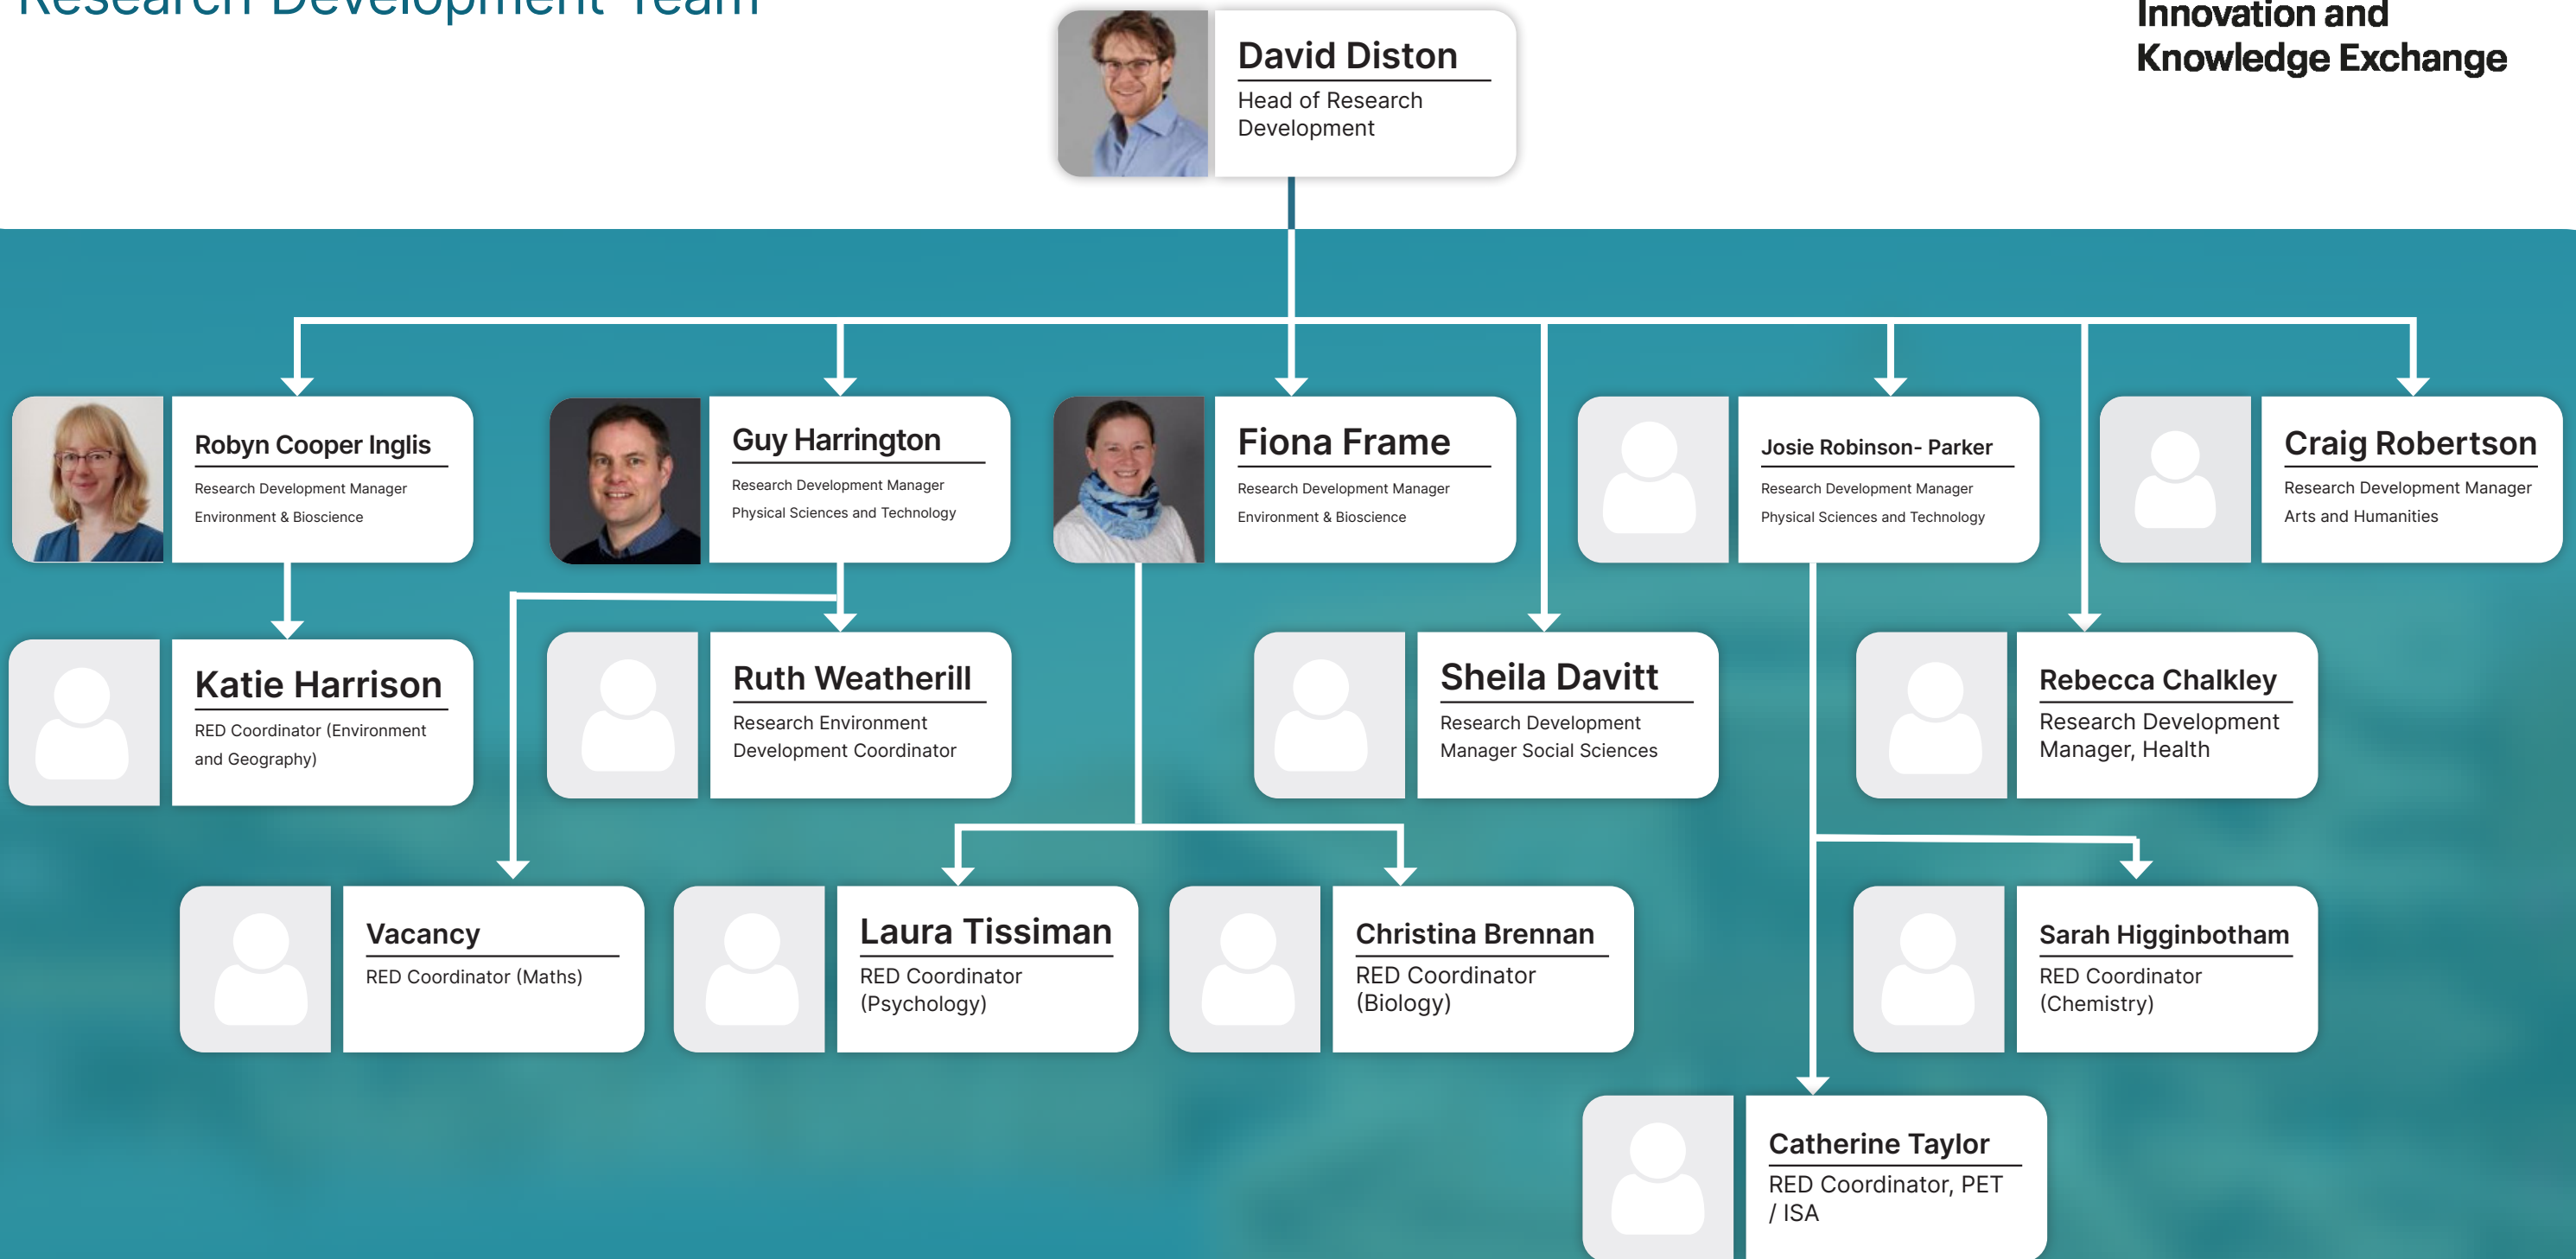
Research Development Team

Innovation and Knowledge Exchange

David Diston
Head of Research Development

Robyn Cooper Inglis
Research Development Manager
Environment & Bioscience

Guy Harrington
Research Development Manager
Physical Sciences and Technology

Fiona Frame
Research Development Manager
Environment & Bioscience

Josie Robinson- Parker
Research Development Manager
Physical Sciences and Technology

Craig Robertson
Research Development Manager
Arts and Humanities

Katie Harrison
RED Coordinator (Environment and Geography)

Ruth Weatherill
Research Environment Development Coordinator

Sheila Davitt
Research Development Manager Social Sciences

Rebecca Chalkley
Research Development Manager, Health

Vacancy
RED Coordinator (Maths)

Laura Tissiman
RED Coordinator (Psychology)

Christina Brennan
RED Coordinator (Biology)

Sarah Higginbotham
RED Coordinator (Chemistry)

Catherine Taylor
RED Coordinator, PET / ISA